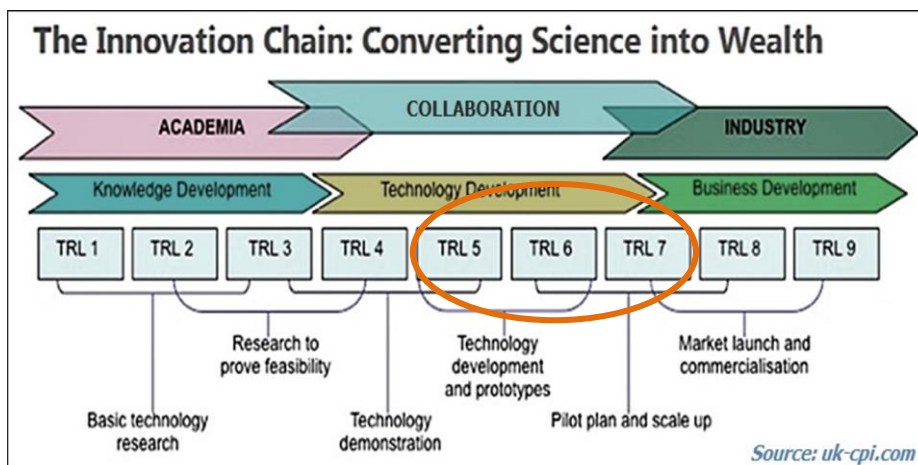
The Innovation Chain: Converting Science into Wealth

ACADEMIA

COLLABORATION

INDUSTRY

Knowledge Development

Technology Development

Business Development

TRL 1

TRL 2

TRL 3

TRL 4

TRL 5

TRL 6

TRL 7

TRL 8

TRL 9

Research to prove feasibility

Technology development and prototypes

Market launch and commercialisation

Basic technology research

Technology demonstration

Pilot plan and scale up

Source: uk-cpi.com